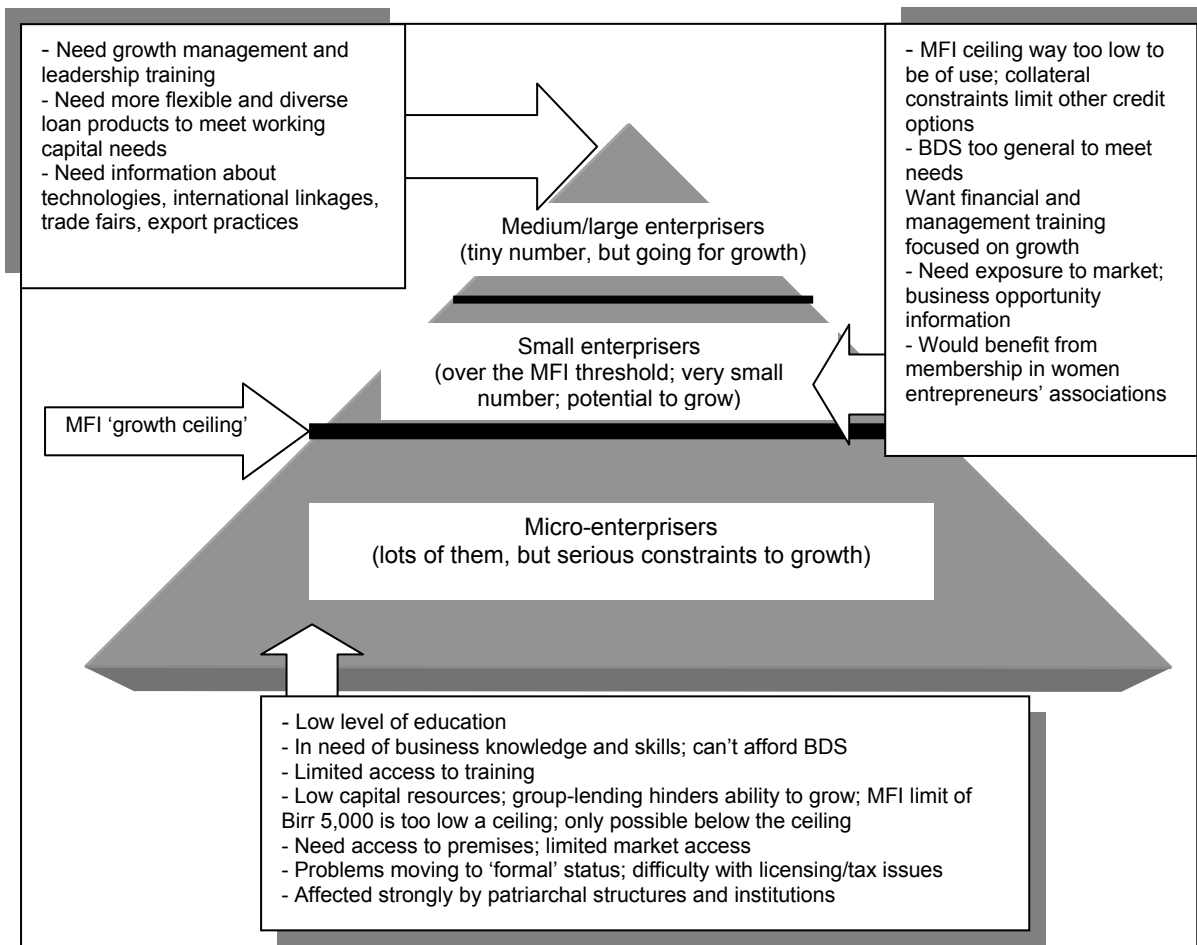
- Need growth management and leadership training
- Need more flexible and diverse loan products to meet working capital needs
- Need information about technologies, international linkages, trade fairs, export practices

- MFI ceiling way too low to be of use; collateral constraints limit other credit options
- BDS too general to meet needs
Want financial and management training focused on growth
- Need exposure to market; business opportunity information
- Would benefit from membership in women entrepreneurs' associations

Medium/large enterprisers
(tiny number, but going for growth)

Small enterprisers
(over the MFI threshold; very small number; potential to grow)

MFI 'growth ceiling'

Micro-enterprisers
(lots of them, but serious constraints to growth)

- Low level of education
- In need of business knowledge and skills; can't afford BDS
- Limited access to training
- Low capital resources; group-lending hinders ability to grow; MFI limit of Birr 5,000 is too low a ceiling; only possible below the ceiling
- Need access to premises; limited market access
- Problems moving to 'formal' status; difficulty with licensing/tax issues
- Affected strongly by patriarchal structures and institutions